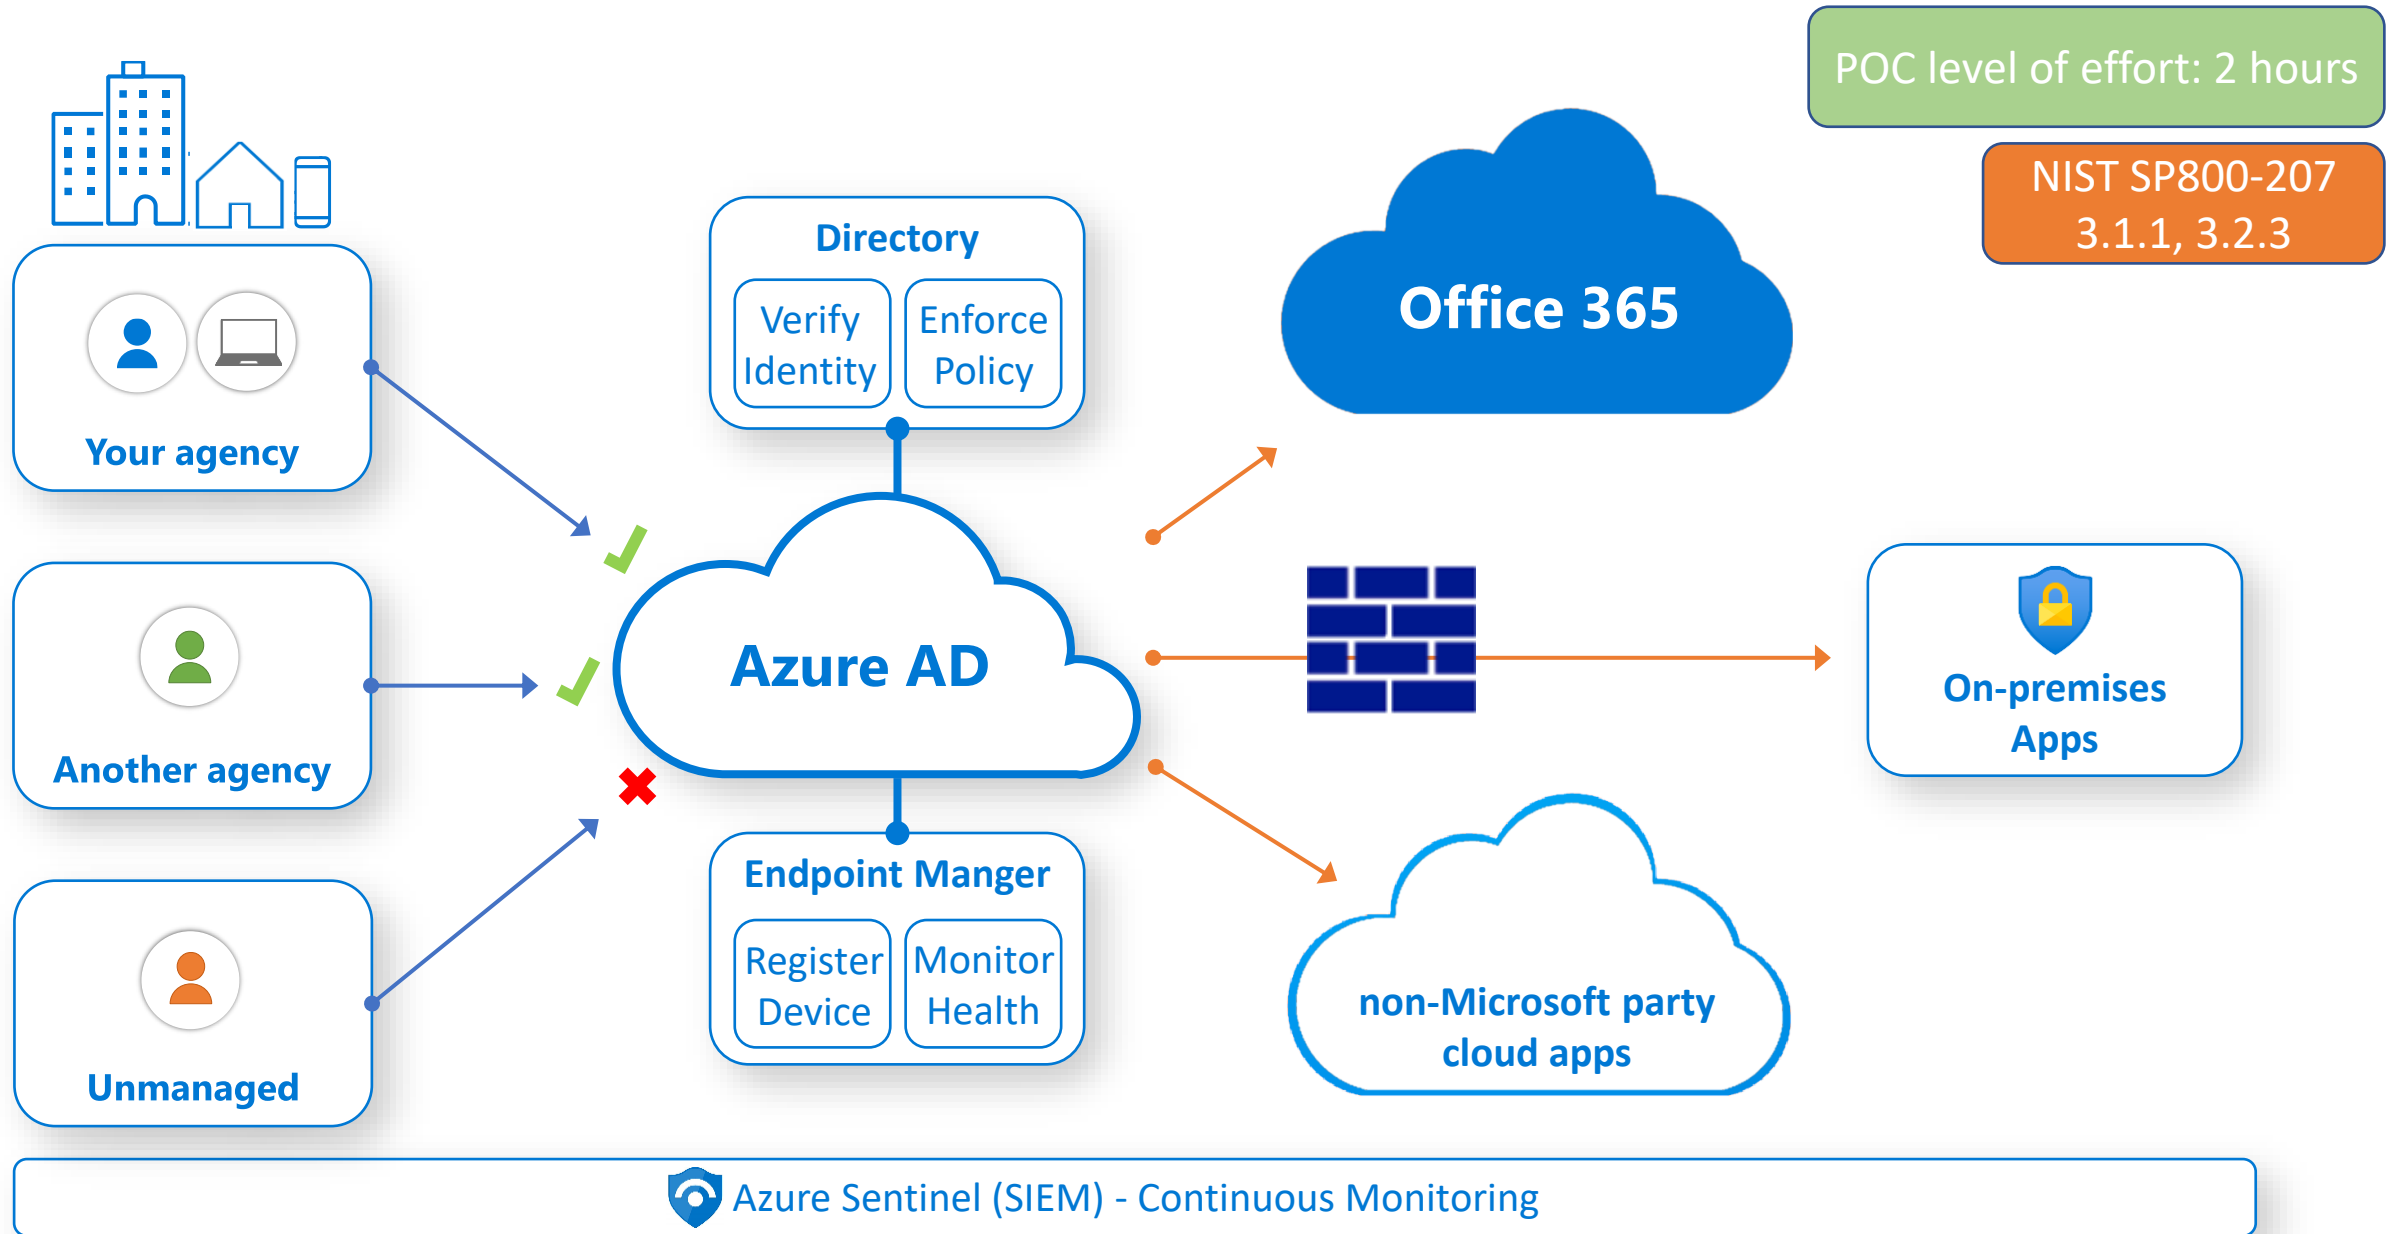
POC level of effort: 2 hours

NIST SP800-207
3.1.1, 3.2.3

Directory

Verify Identity

Enforce Policy

Office 365

Your agency

Another agency

Azure AD

On-premises Apps

Unmanaged

Endpoint Manger

Register Device

Monitor Health

non-Microsoft party cloud apps

Azure Sentinel (SIEM) - Continuous Monitoring